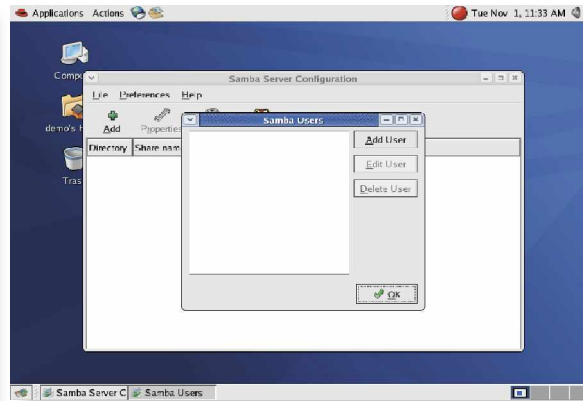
Applications Actions

Tue Nov 1, 11:33 AM

Compu

demo's h

Tras

Samba Server Configuration

File Preferences Help

Add Properties

Directory Share nam

Samba Users

Add User

Edit User

Delete User

OK

Samba Server C Samba Users